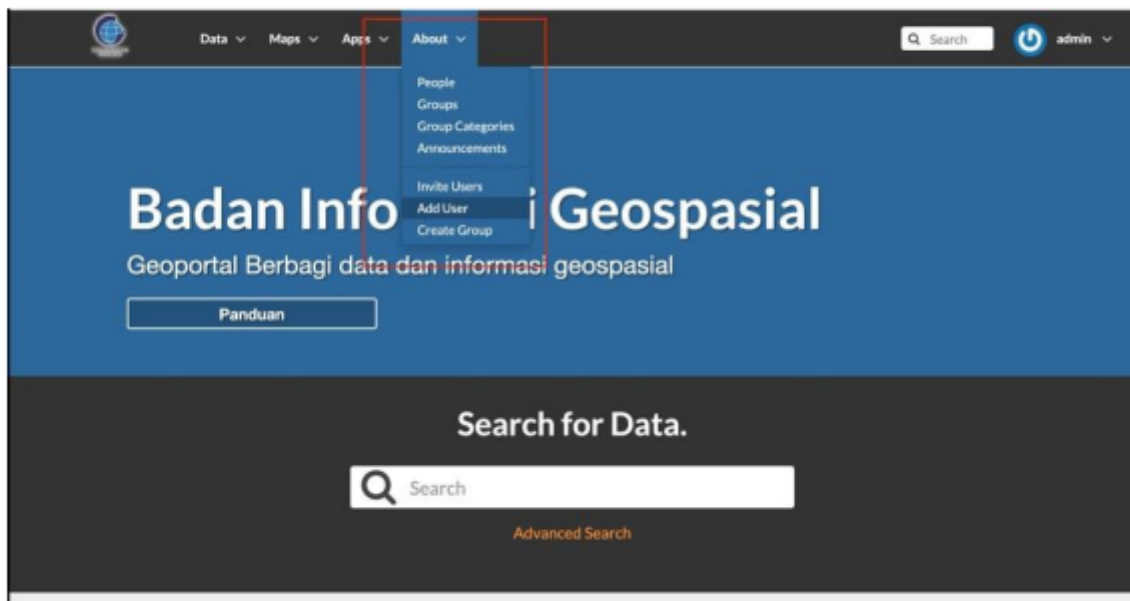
Data Maps Apps About

Search admin

People
Groups
Group Categories
Announcements

Invite Users
Add User
Create Group

Badan Info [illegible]i Geospasial

Geoportal Berbagi data dan informasi geospasial

Panduan

Search for Data.

Search

Advanced Search